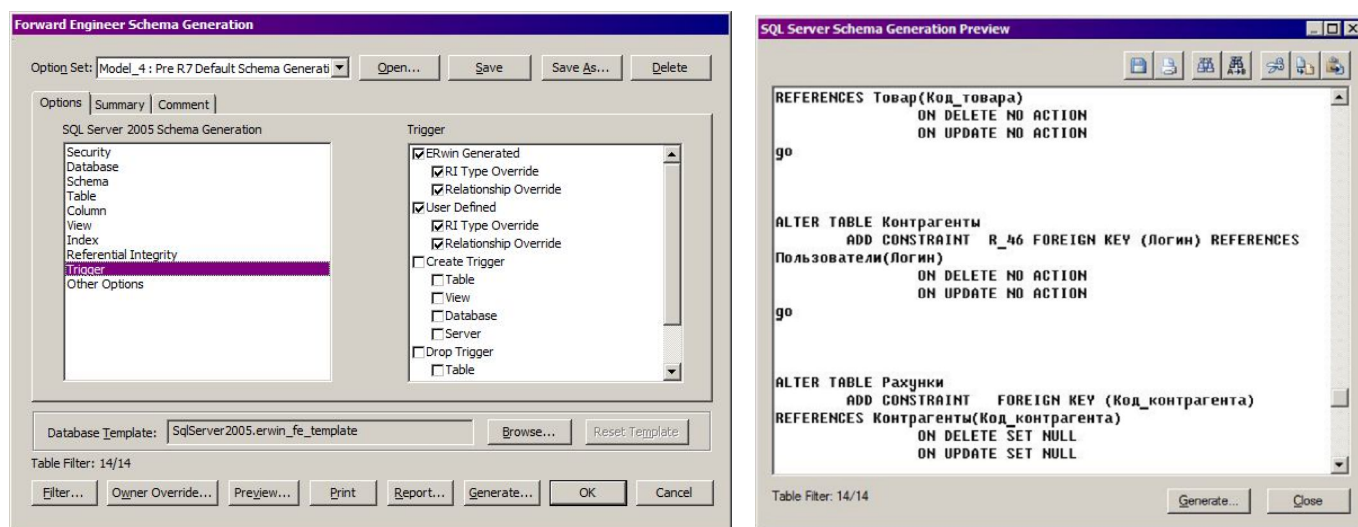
Forward Engineer Schema Generation

Option Set: Model_4 : Pre R7 Default Schema Generati
Open...
Save
Save As...
Delete

Options | Summary | Comment

SQL Server 2005 Schema Generation
Security
Database
Schema
Table
Column
View
Index
Referential Integrity
Trigger
Other Options

Trigger
ERwin Generated
RI Type Override
Relationship Override
User Defined
RI Type Override
Relationship Override
Create Trigger
Table
View
Database
Server
Drop Trigger
Table

Database Template: SqlServer2005.erwin_fe_template
Browse...
Reset Template

Table Filter: 14/14

Filter...
Owner Override...
Preview...
Print
Report...
Generate...
OK
Cancel

SQL Server Schema Generation Preview

REFERENCES Товар(Код_товара)
ON DELETE NO ACTION
ON UPDATE NO ACTION
go

ALTER TABLE Контрагенты
ADD CONSTRAINT R_46 FOREIGN KEY (Логин) REFERENCES Пользователи(Логин)
ON DELETE NO ACTION
ON UPDATE NO ACTION
go

ALTER TABLE Рахунки
ADD CONSTRAINT FOREIGN KEY (Код_контрагента)
REFERENCES Контрагенты(Код_контрагента)
ON DELETE SET NULL
ON UPDATE SET NULL

Table Filter: 14/14
Generate...
Close